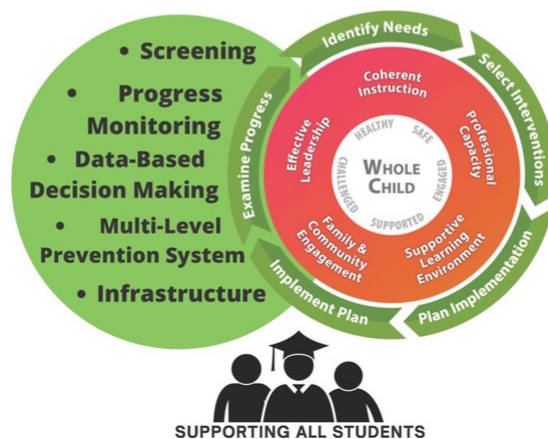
• Screening
• Progress Monitoring
• Data-Based Decision Making
• Multi-Level Prevention System
• Infrastructure

Identify Needs
Select Interventions
Plan Implementation
Implement Plan
Examine Progress

Coherent Instruction
Professional Capacity
Supportive Learning Environment
Family & Community Engagement
Effective Leadership

HEALTHY
SAFE
ENGAGED
SUPPORTED
CHALLENGED
WHOLE CHILD

SUPPORTING ALL STUDENTS